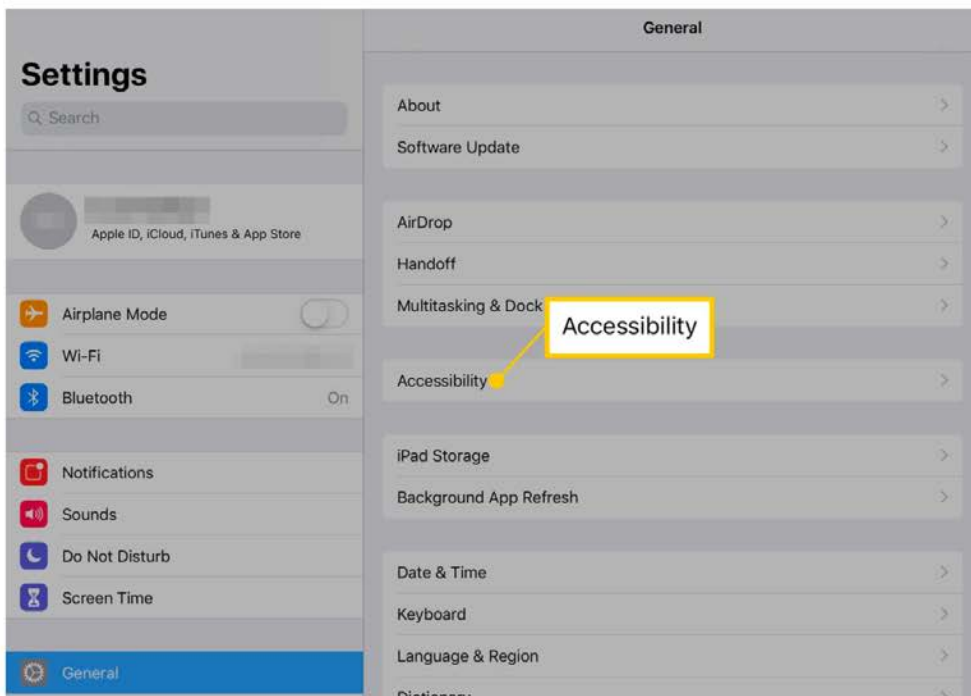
Settings

Search

Apple ID, iCloud, iTunes & App Store

Airplane Mode

Wi-Fi

Bluetooth On

Notifications

Sounds

Do Not Disturb

Screen Time

General

General

About

Software Update

AirDrop

Handoff

Multitasking & Dock

Accessibility

Accessibility

iPad Storage

Background App Refresh

Date & Time

Keyboard

Language & Region

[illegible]